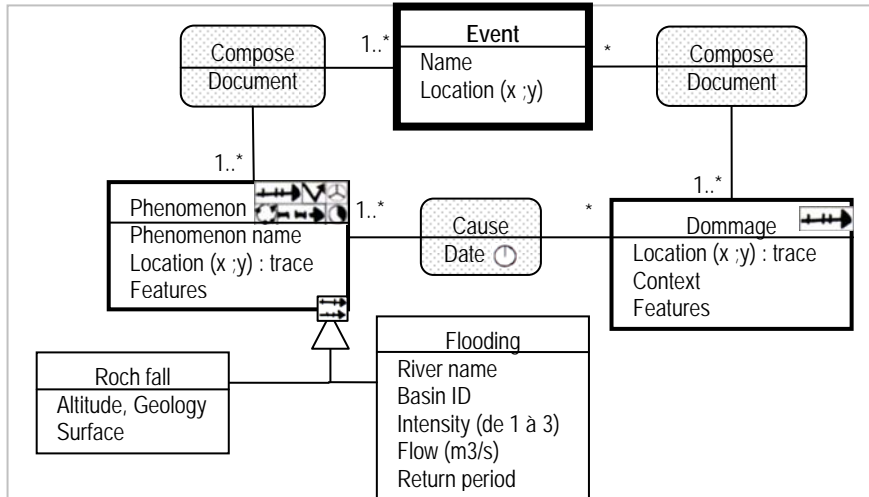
Compose
Document

1..*

Event
Name
Location (x ;y)

*

Compose
Document

1..*

Phenomenon
Phenomenon name
Location (x ;y) : trace
Features

1..*

Cause
Date

*

1..*

Dommage
Location (x ;y) : trace
Context
Features

Roch fall
Altitude, Geology
Surface

Flooding
River name
Basin ID
Intensity (de 1 à 3)
Flow (m3/s)
Return period